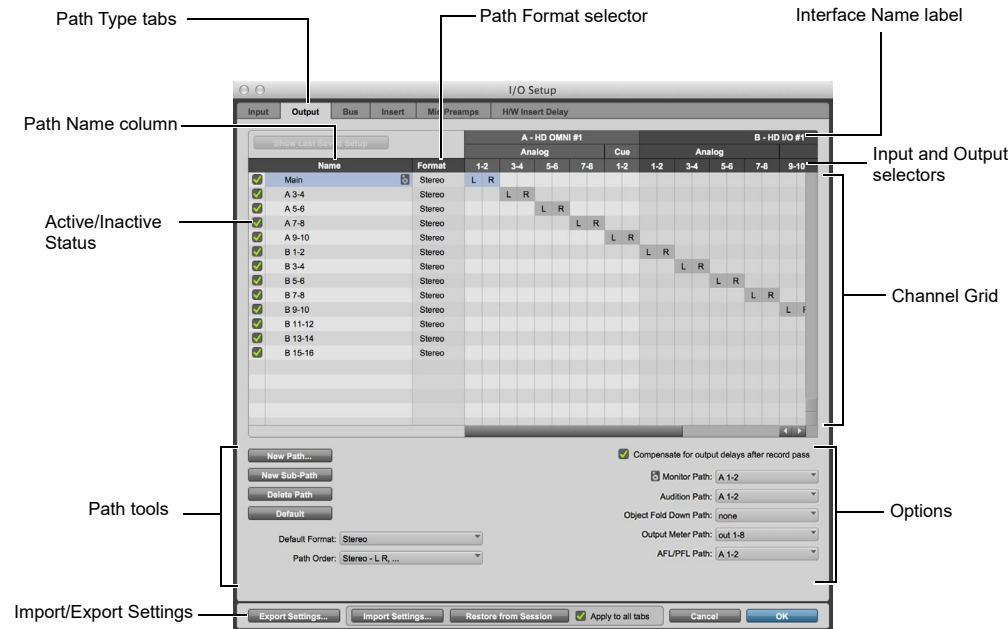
Path Type tabs

Path Format selector

Interface Name label

I/O Setup

Input | Output | Bus | Insert | Mic Preamps | H/W Insert Delay

Path Name column

Show Last Saved Setup

A - HD OMNI #1

B - HD I/O #1

Analog | Cue | Analog

| Name | Format | 1-2 | 3-4 | 5-6 | 7-8 | 1-2 | 1-2 | 3-4 | 5-6 | 7-8 | 9-10 |
|---|---|---|---|---|---|---|---|---|---|---|---|
| Main | Stereo | L R | | | | | | | | | |
| A 3-4 | Stereo | | L R | | | | | | | | |
| A 5-6 | Stereo | | | L R | | | | | | | |
| A 7-8 | Stereo | | | | L R | | | | | | |
| A 9-10 | Stereo | | | | | L R | | | | | |
| B 1-2 | Stereo | | | | | | L R | | | | |
| B 3-4 | Stereo | | | | | | | L R | | | |
| B 5-6 | Stereo | | | | | | | | L R | | |
| B 7-8 | Stereo | | | | | | | | | L R | |
| B 9-10 | Stereo | | | | | | | | | | L R |
| B 11-12 | Stereo | | | | | | | | | | |
| B 13-14 | Stereo | | | | | | | | | | |
| B 15-16 | Stereo | | | | | | | | | | |

Input and Output selectors

Active/Inactive Status

Channel Grid

New Path...

New Sub-Path

Delete Path

Default

Path tools

Default Format: Stereo

Path Order: Stereo - L R, ...

Compensate for output delays after record pass

Monitor Path: A 1-2

Audition Path: A 1-2

Object Fold Down Path: none

Output Meter Path: out 1-8

AFL/PFL Path: A 1-2

Options

Import/Export Settings

Export Settings... | Import Settings... | Restore from Session | Apply to all tabs | Cancel | OK